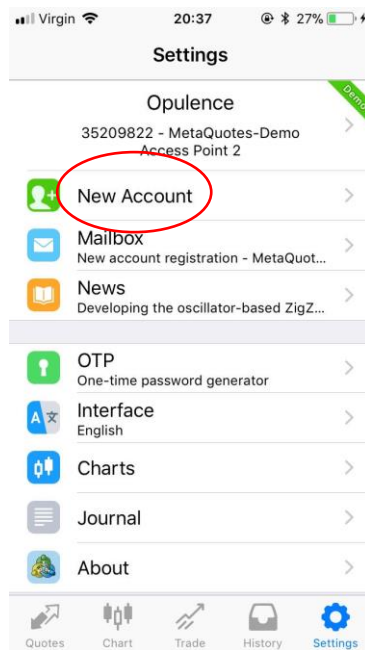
Virgin 20:37 27%

Settings

Demo

Opulence

35209822 - MetaQuotes-Demo
Access Point 2

New Account

Mailbox
New account registration - MetaQuot...

News
Developing the oscillator-based ZigZ...

OTP
One-time password generator

Interface
English

Charts

Journal

About

Quotes Chart Trade History Settings